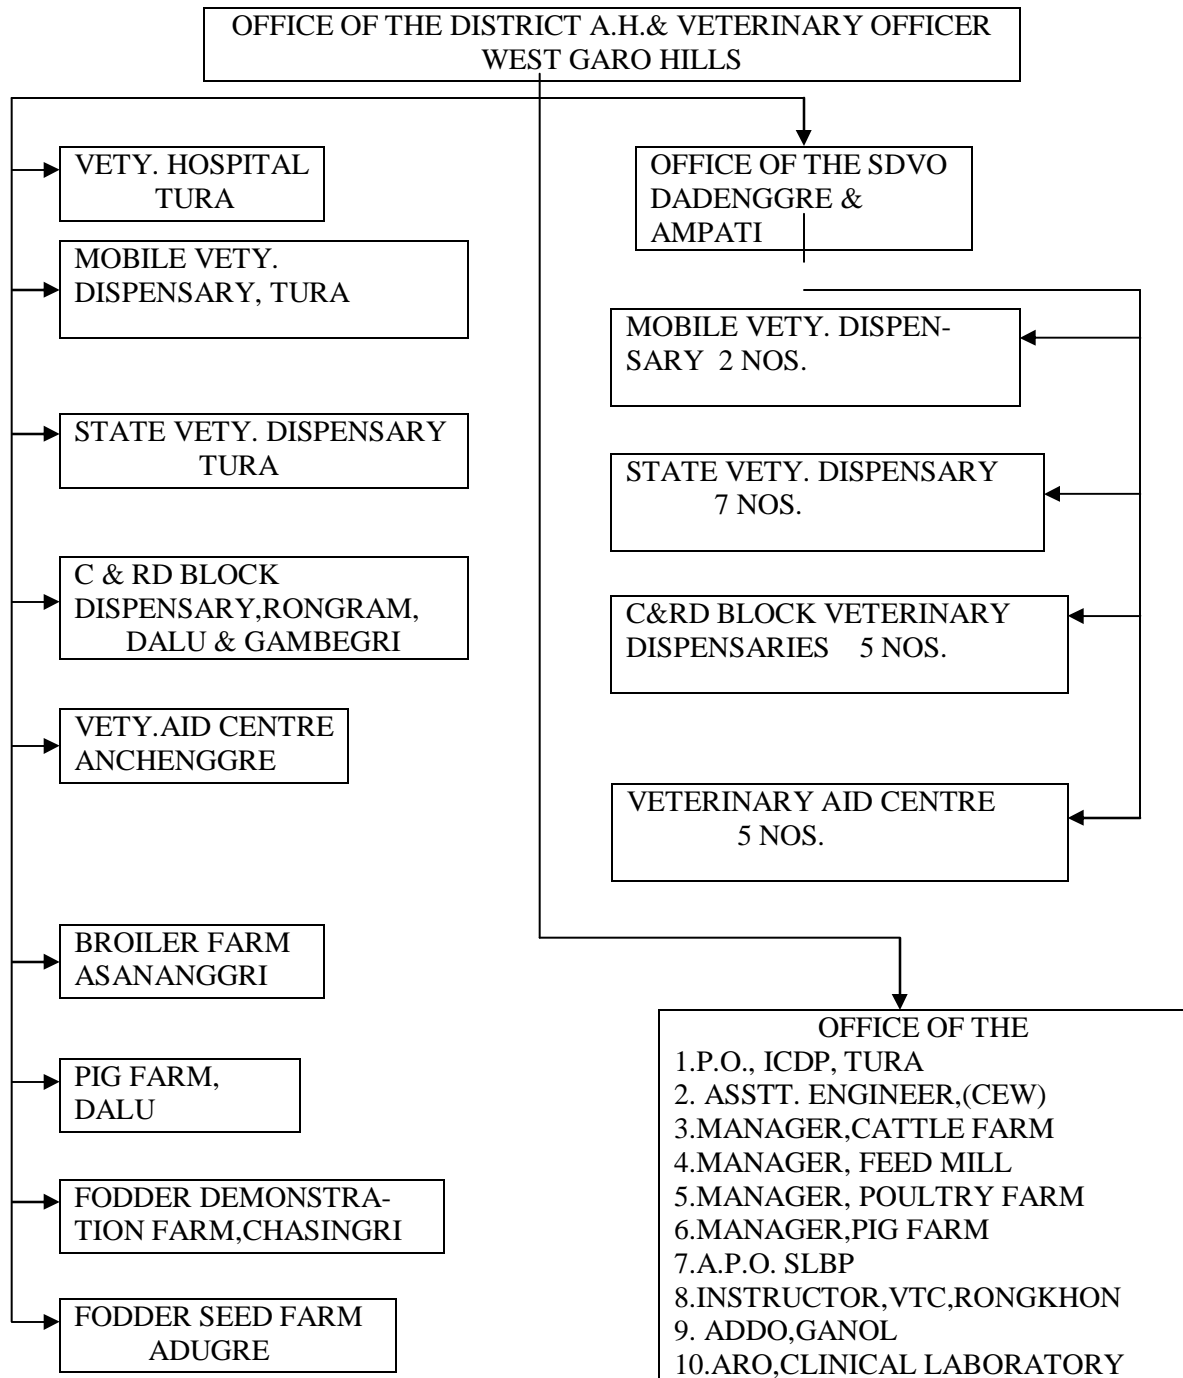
OFFICE OF THE DISTRICT A.H.& VETERINARY OFFICER
WEST GARO HILLS

VETY. HOSPITAL
TURA

MOBILE VETY. DISPENSARY, TURA

STATE VETY. DISPENSARY
TURA

C & RD BLOCK DISPENSARY,RONGRAM, DALU & GAMBEGRI

VETY.AID CENTRE
ANCHENGGRE

BROILER FARM
ASANANGGRI

PIG FARM,
DALU

FODDER DEMONSTRATION FARM,CHASINGRI

FODDER SEED FARM
ADUGRE

OFFICE OF THE SDVO
DADENGGRE &
AMPATI

MOBILE VETY. DISPENSARY 2 NOS.

STATE VETY. DISPENSARY
7 NOS.

C&RD BLOCK VETERINARY DISPENSARIES 5 NOS.

VETERINARY AID CENTRE
5 NOS.

OFFICE OF THE
1.P.O., ICDP, TURA
2. ASSTT. ENGINEER,(CEW)
3.MANAGER,CATTLE FARM
4.MANAGER, FEED MILL
5.MANAGER, POULTRY FARM
6.MANAGER,PIG FARM
7.A.P.O. SLBP
8.INSTRUCTOR,VTC,RONGKHON
9. ADDO,GANOL
10.ARO,CLINICAL LABORATORY